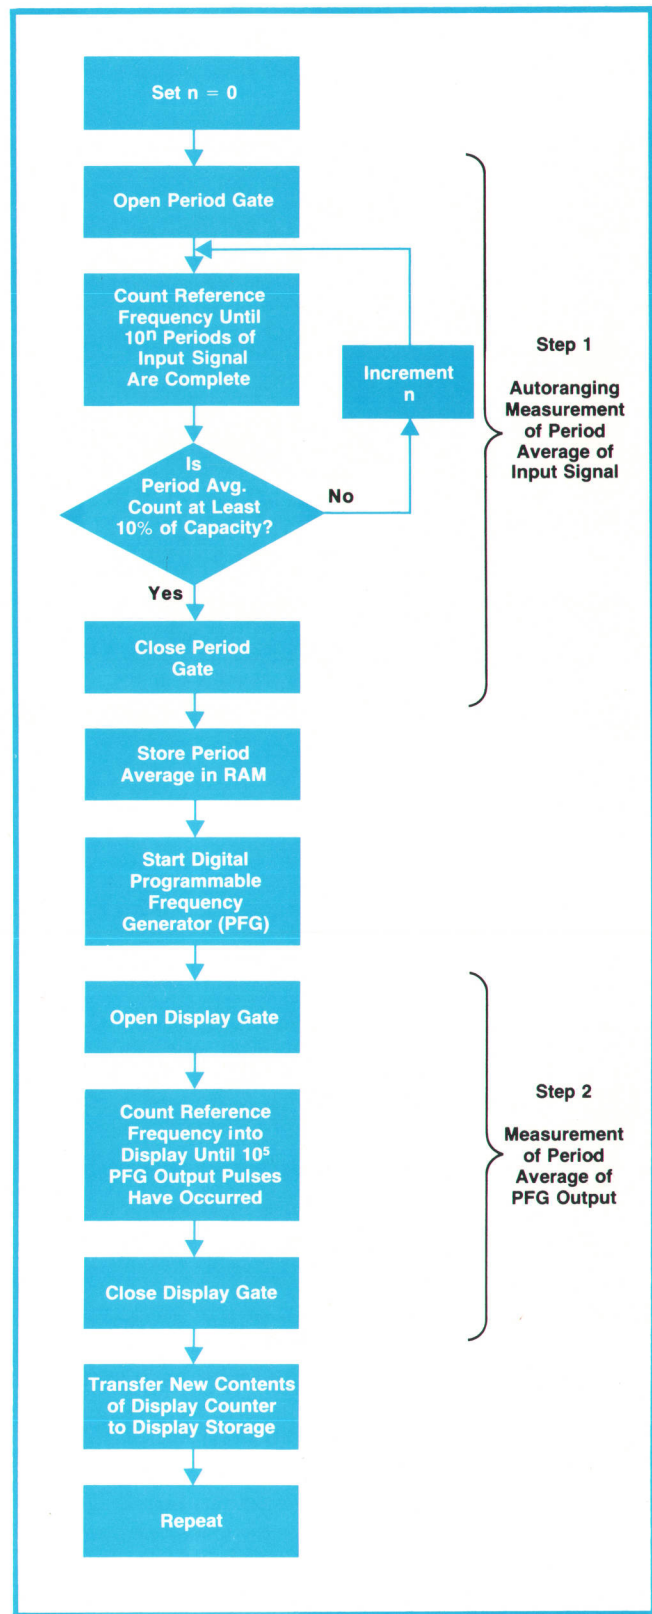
Set n = 0

Open Period Gate

Count Reference Frequency Until $10^n$ Periods of Input Signal Are Complete

Increment n

Is Period Avg. Count at Least 10% of Capacity?

No

Yes

Close Period Gate

Step 1

Autoranging Measurement of Period Average of Input Signal

Store Period Average in RAM

Start Digital Programmable Frequency Generator (PFG)

Open Display Gate

Count Reference Frequency into Display Until $10^5$ PFG Output Pulses Have Occurred

Close Display Gate

Step 2

Measurement of Period Average of PFG Output

Transfer New Contents of Display Counter to Display Storage

Repeat